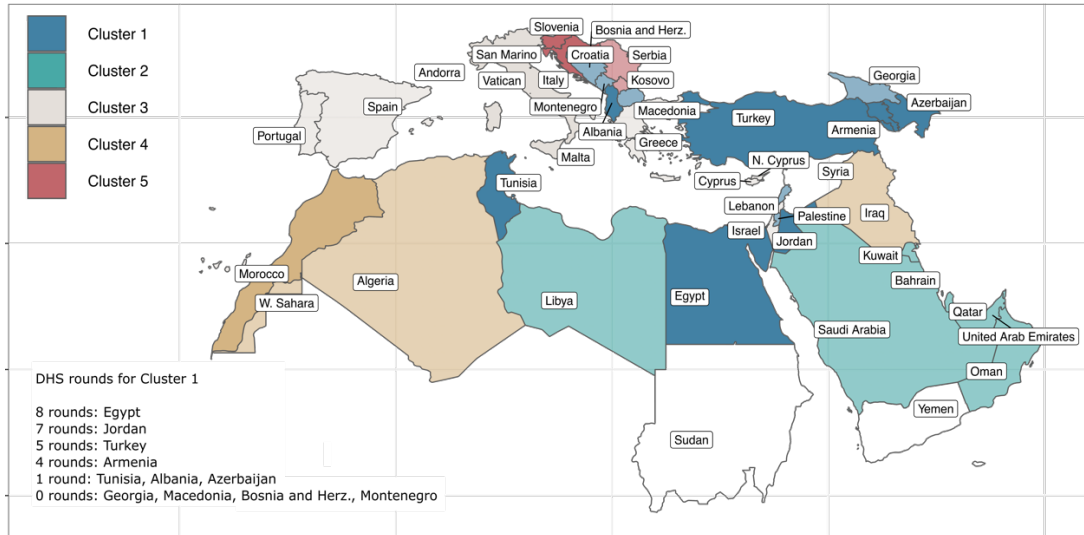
Cluster 1
Cluster 2
Cluster 3
Cluster 4
Cluster 5

Slovenia
Bosnia and Herz.
San Marino
Croatia
Serbia
Andorra
Vatican
Italy
Kosovo
Georgia
Spain
Montenegro
Macedonia
Azerbaijan
Portugal
Albania
Turkey
Armenia
Malta
Greece
N. Cyprus
Tunisia
Cyprus
Syria
Lebanon
Palestine
Iraq
Israel
Jordan
Kuwait
Morocco
Algeria
Bahrain
W. Sahara
Libya
Egypt
Qatar
Saudi Arabia
United Arab Emirates
Oman
Yemen
Sudan

DHS rounds for Cluster 1

8 rounds: Egypt
7 rounds: Jordan
5 rounds: Turkey
4 rounds: Armenia
1 round: Tunisia, Albania, Azerbaijan
0 rounds: Georgia, Macedonia, Bosnia and Herz., Montenegro